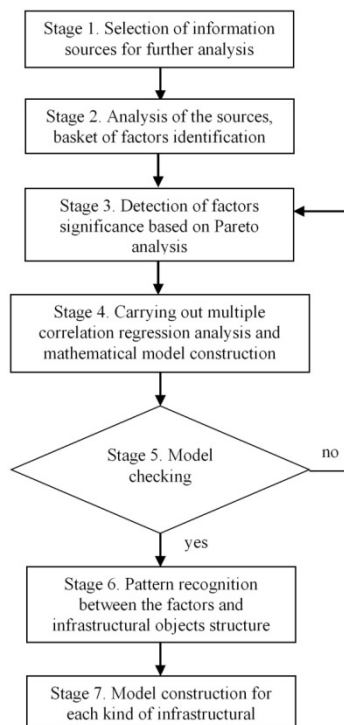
Stage 1. Selection of information sources for further analysis

Stage 2. Analysis of the sources, basket of factors identification

Stage 3. Detection of factors significance based on Pareto analysis

Stage 4. Carrying out multiple correlation regression analysis and mathematical model construction

Stage 5. Model checking

no

yes

Stage 6. Pattern recognition between the factors and infrastructural objects structure

Stage 7. Model construction for each kind of infrastructural